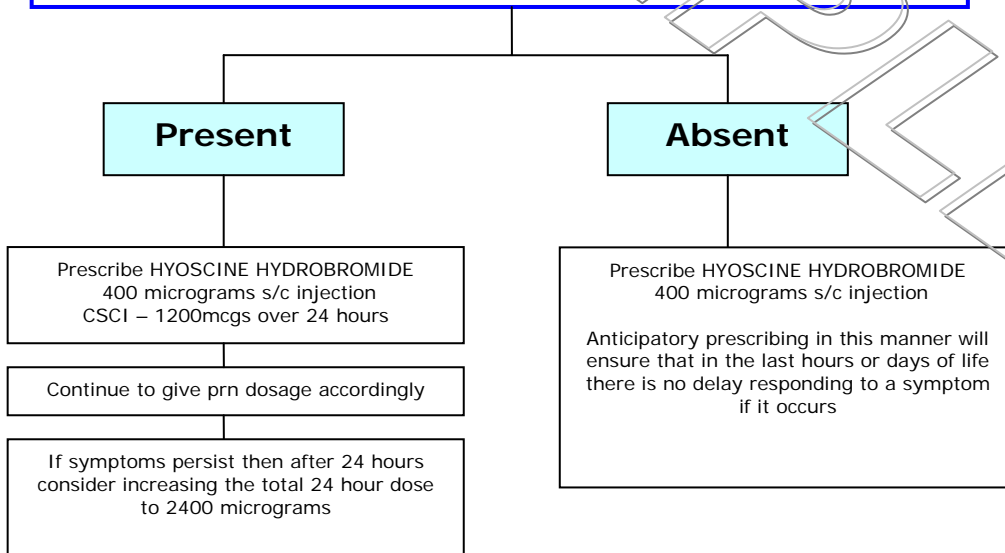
Present

Absent

Prescribe HYOSCINE HYDROBROMIDE 400 micrograms s/c injection CSCI – 1200mcgs over 24 hours

Continue to give prn dosage accordingly

If symptoms persist then after 24 hours consider increasing the total 24 hour dose to 2400 micrograms

Prescribe HYOSCINE HYDROBROMIDE 400 micrograms s/c injection

Anticipatory prescribing in this manner will ensure that in the last hours or days of life there is no delay responding to a symptom if it occurs